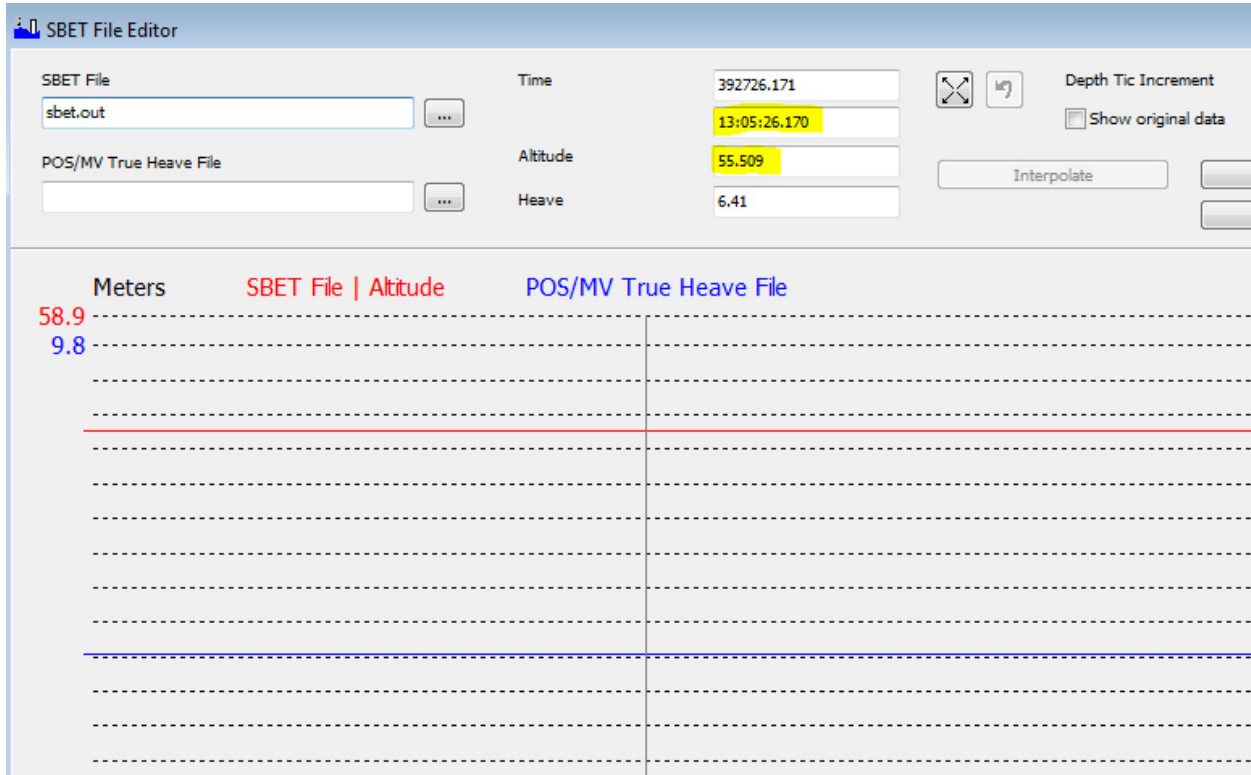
SBET File Editor

SBET File
sbet.out
...

POS/MV True Heave File
...

Time
392726.171
13:05:26.170

Altitude
55.509

Heave
6.41

Depth Tic Increment
Show original data

Interpolate

Meters
SBET File | Altitude
POS/MV True Heave File

58.9
9.8